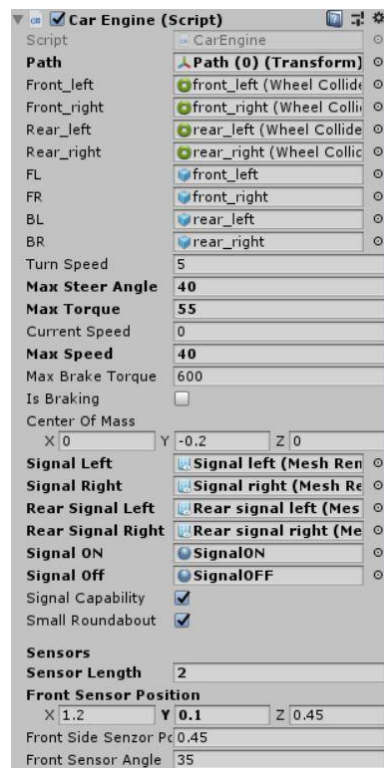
Car Engine (Script)

| | |
|---|---|
| Script | CarEngine |
| Path | Path (0) (Transform) |
| Front_left | front_left (Wheel Collide |
| Front_right | front_right (Wheel Colli |
| Rear_left | rear_left (Wheel Collide |
| Rear_right | rear_right (Wheel Collic |
| FL | front_left |
| FR | front_right |
| BL | rear_left |
| BR | rear_right |
| Turn Speed | 5 |
| Max Steer Angle | 40 |
| Max Torque | 55 |
| Current Speed | 0 |
| Max Speed | 40 |
| Max Brake Torque | 600 |
| Is Braking | |

Center Of Mass
X 0 Y -0.2 Z 0

| | |
|---|---|
| Signal Left | Signal left (Mesh Ren |
| Signal Right | Signal right (Mesh Re |
| Rear Signal Left | Rear signal left (Mes |
| Rear Signal Right | Rear signal right (Me |
| Signal ON | SignalON |
| Signal Off | SignalOFF |
| Signal Capability | ✓ |
| Small Roundabout | ✓ |

Sensors
Sensor Length 2
Front Sensor Position
X 1.2 Y 0.1 Z 0.45
Front Side Senzor Pc 0.45
Front Sensor Angle 35